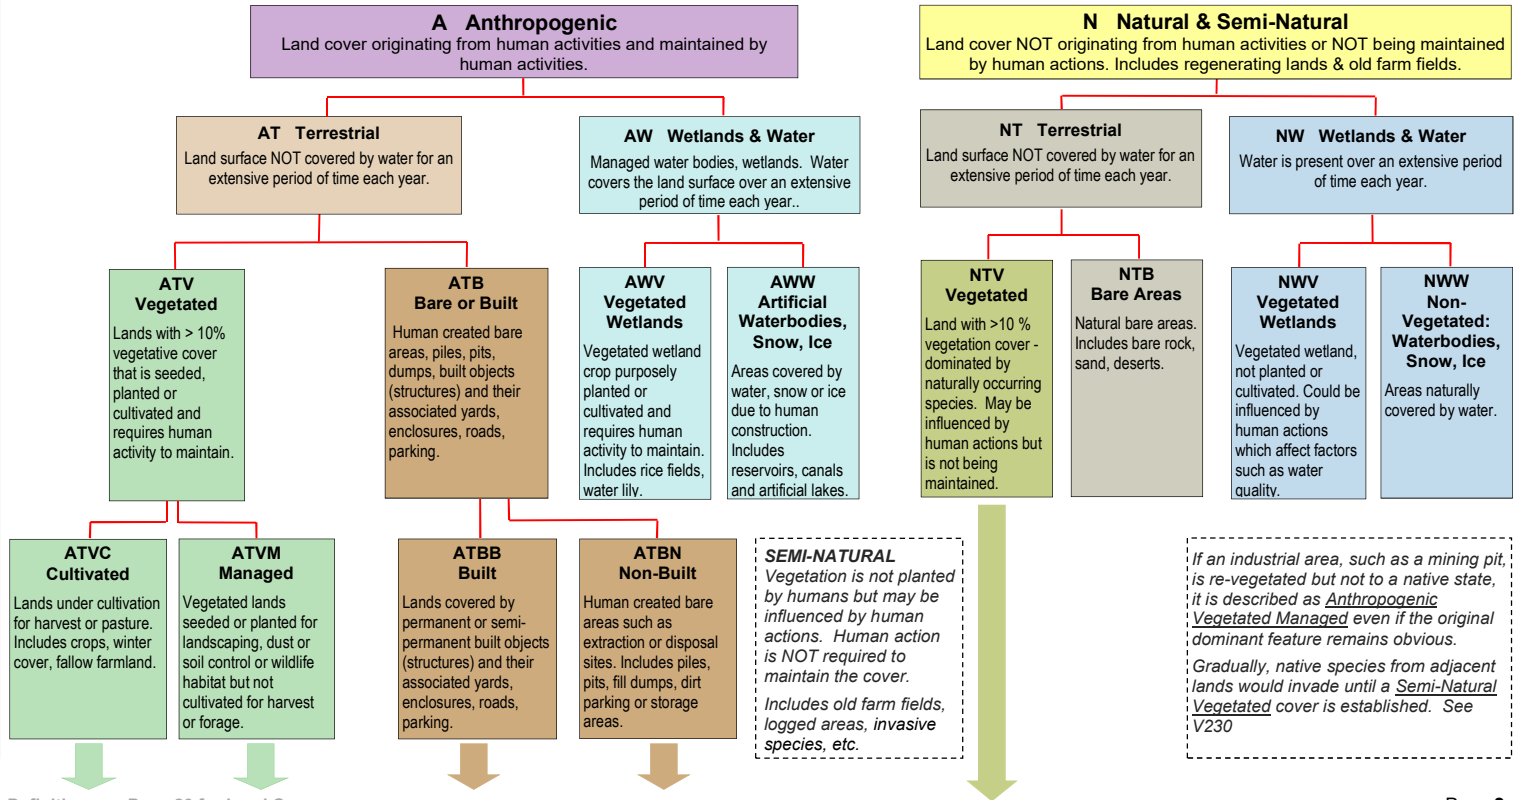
A Anthropogenic
Land cover originating from human activities and maintained by human activities.

N Natural & Semi-Natural
Land cover NOT originating from human activities or NOT being maintained by human actions. Includes regenerating lands & old farm fields.

AT Terrestrial
Land surface NOT covered by water for an extensive period of time each year.

AW Wetlands & Water
Managed water bodies, wetlands. Water covers the land surface over an extensive period of time each year..

NT Terrestrial
Land surface NOT covered by water for an extensive period of time each year.

NW Wetlands & Water
Water is present over an extensive period of time each year.

ATV
Vegetated
Lands with > 10% vegetative cover that is seeded, planted or cultivated and requires human activity to maintain.

ATB
Bare or Built
Human created bare areas, piles, pits, dumps, built objects (structures) and their associated yards, enclosures, roads, parking.

AWV
Vegetated Wetlands
Vegetated wetland crop purposely planted or cultivated and requires human activity to maintain. Includes rice fields, water lily.

AWW
Artificial Waterbodies, Snow, Ice
Areas covered by water, snow or ice due to human construction. Includes reservoirs, canals and artificial lakes.

NTV
Vegetated
Land with >10 % vegetation cover - dominated by naturally occurring species. May be influenced by human actions but is not being maintained.

NTB
Bare Areas
Natural bare areas. Includes bare rock, sand, deserts.

NWV
Vegetated Wetlands
Vegetated wetland, not planted or cultivated. Could be influenced by human actions which affect factors such as water quality.

NWW
Non-Vegetated: Waterbodies, Snow, Ice
Areas naturally covered by water.

ATVC
Cultivated
Lands under cultivation for harvest or pasture. Includes crops, winter cover, fallow farmland.

ATVM
Managed
Vegetated lands seeded or planted for landscaping, dust or soil control or wildlife habitat but not cultivated for harvest or forage.

ATBB
Built
Lands covered by permanent or semi-permanent built objects (structures) and their associated yards, enclosures, roads, parking.

ATBN
Non-Built
Human created bare areas such as extraction or disposal sites. Includes piles, pits, fill dumps, dirt parking or storage areas.

SEMI-NATURAL
Vegetation is not planted by humans but may be influenced by human actions. Human action is NOT required to maintain the cover.

Includes old farm fields, logged areas, invasive species, etc.

If an industrial area, such as a mining pit, is re-vegetated but not to a native state, it is described as Anthropogenic Vegetated Managed even if the original dominant feature remains obvious.

Gradually, native species from adjacent lands would invade until a Semi-Natural Vegetated cover is established. See V230